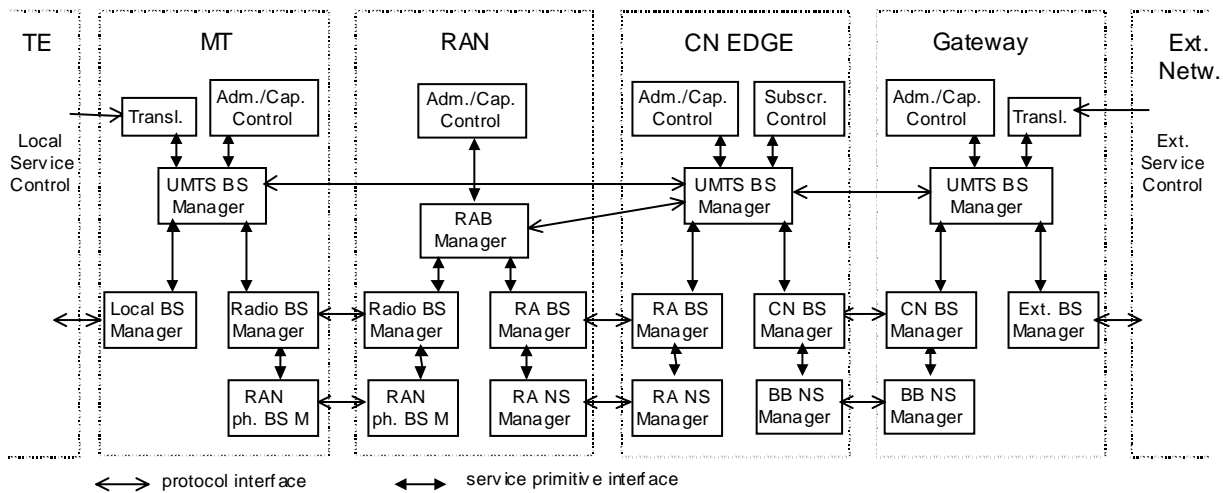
TE

Local Service Control

MT

Transl.

Adm./Cap. Control

UMTS BS Manager

Local BS Manager

Radio BS Manager

RAN ph. BS M

RAN

Adm./Cap. Control

RAB Manager

Radio BS Manager

RA BS Manager

RAN ph. BS M

RA NS Manager

CN EDGE

Adm./Cap. Control

Subscr. Control

UMTS BS Manager

RA BS Manager

CN BS Manager

RA NS Manager

BB NS Manager

Gateway

Adm./Cap. Control

Transl.

UMTS BS Manager

CN BS Manager

Ext. BS Manager

BB NS Manager

Ext. Netw.

Ext. Service Control

protocol interface

service primitive interface